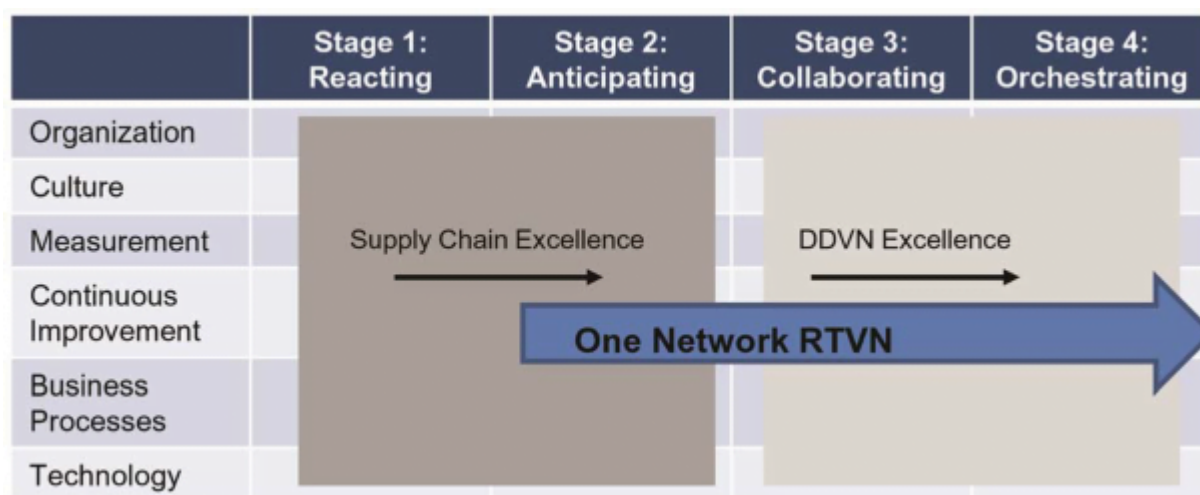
| | Stage 1: Reacting | Stage 2: Anticipating | Stage 3: Collaborating | Stage 4: Orchestrating |
|---|---|---|---|---|
| Organization | | | | |
| Culture | | | | |
| Measurement | | | | |
| Continuous Improvement | | | | |
| Business Processes | | | | |
| Technology | | | | |

Supply Chain Excellence

DDVN Excellence

One Network RTVN